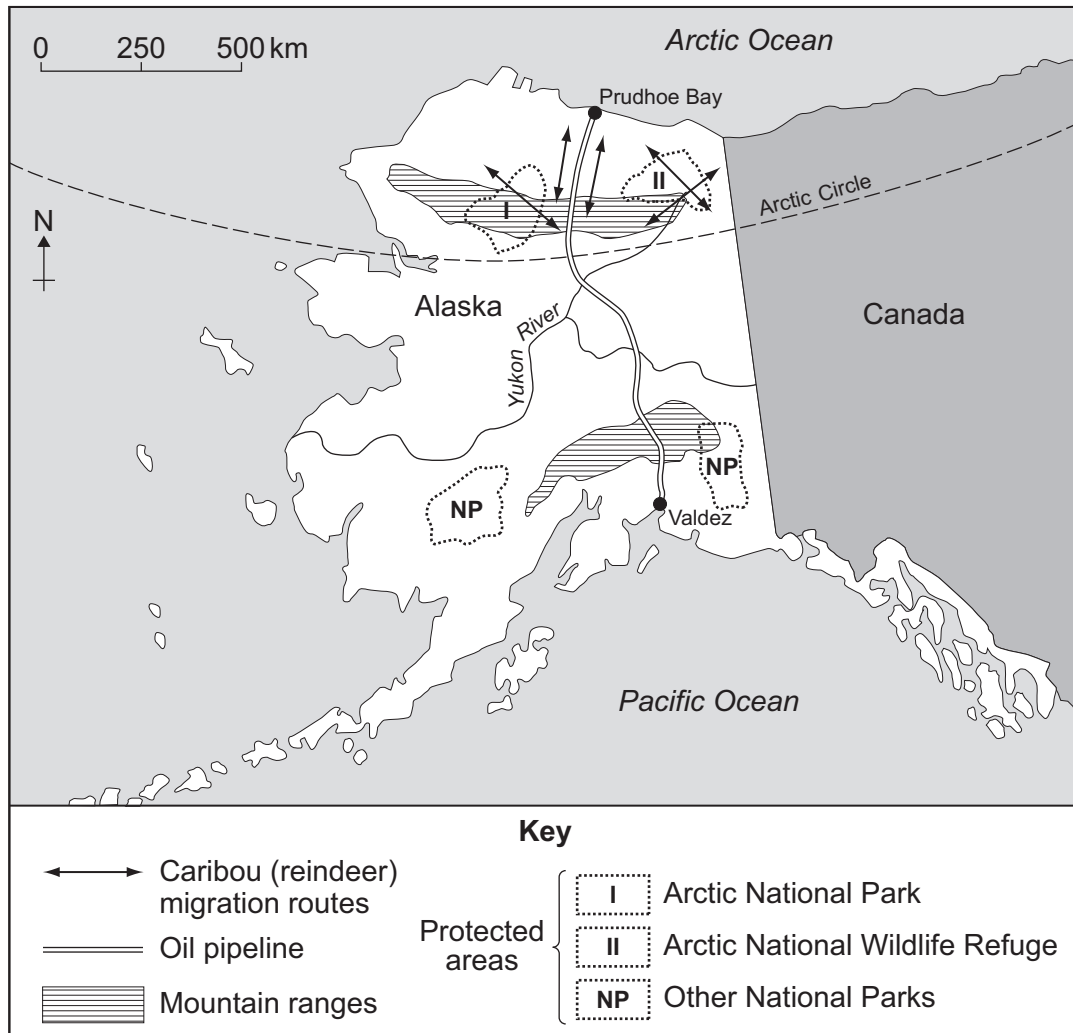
0 250 500 km

Arctic Ocean

Prudhoe Bay

N

I

II

Arctic Circle

Alaska

Yukon River

Canada

NP

NP

Valdez

Pacific Ocean

Key

Caribou (reindeer) migration routes

Oil pipeline

Mountain ranges

Protected areas

I Arctic National Park

II Arctic National Wildlife Refuge

NP Other National Parks